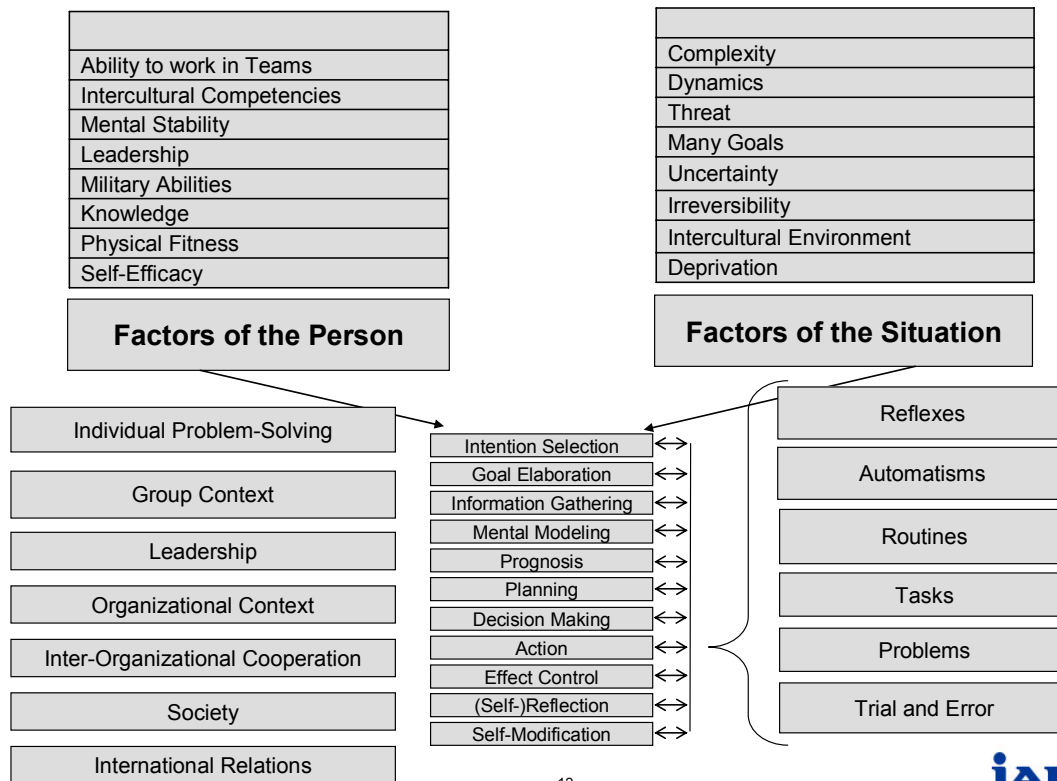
Ability to work in Teams
Intercultural Competencies
Mental Stability
Leadership
Military Abilities
Knowledge
Physical Fitness
Self-Efficacy

Factors of the Person

Complexity
Dynamics
Threat
Many Goals
Uncertainty
Irreversibility
Intercultural Environment
Deprivation

Factors of the Situation

Individual Problem-Solving
Group Context
Leadership
Organizational Context
Inter-Organizational Cooperation
Society
International Relations

Intention Selection
Goal Elaboration
Information Gathering
Mental Modeling
Prognosis
Planning
Decision Making
Action
Effect Control
(Self-)Reflection
Self-Modification

Reflexes
Automatisms
Routines
Tasks
Problems
Trial and Error

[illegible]